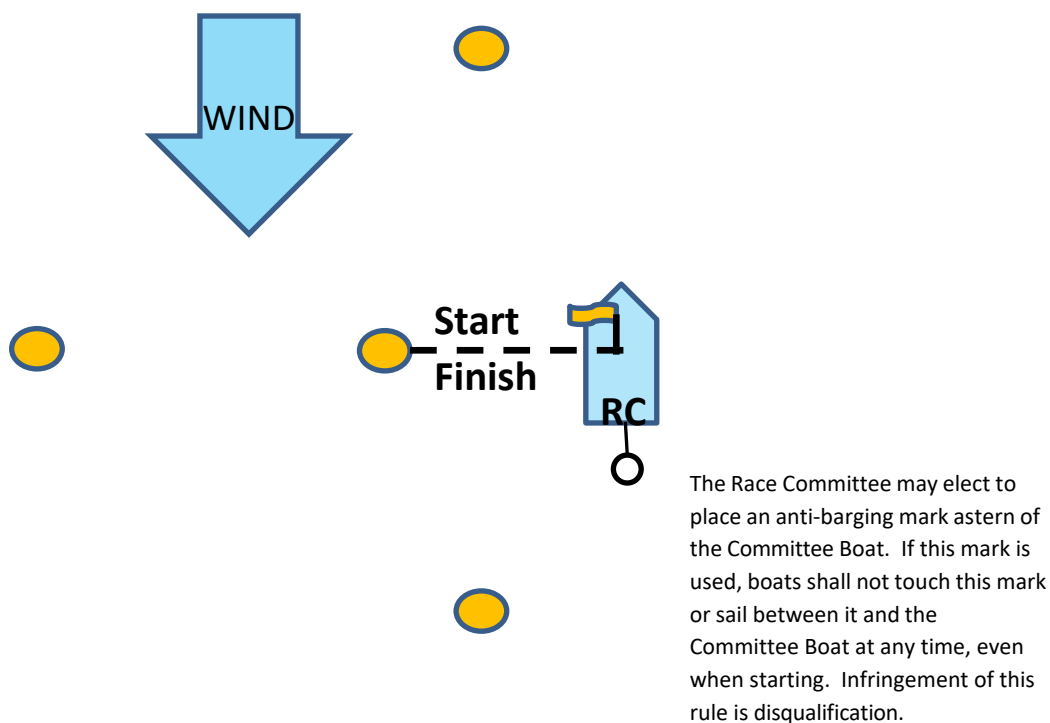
WIND

Start

Finish

RC

The Race Committee may elect to place an anti-barging mark astern of the Committee Boat. If this mark is used, boats shall not touch this mark or sail between it and the Committee Boat at any time, even when starting. Infringement of this rule is disqualification.